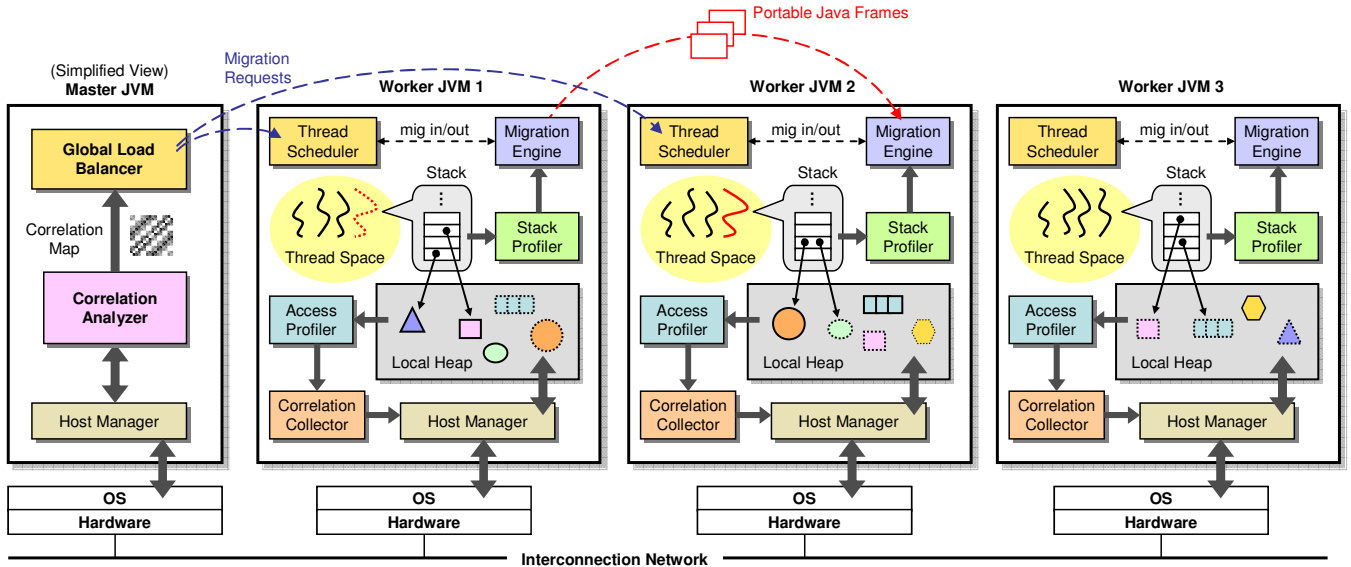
Portable Java Frames

Migration Requests

(Simplified View)
Master JVM

Global Load Balancer

Correlation Map

Correlation Analyzer

Host Manager

OS
Hardware

Worker JVM 1

Thread Scheduler

mig in/out

Migration Engine

Stack

Thread Space

Stack Profiler

Access Profiler

Local Heap

Correlation Collector

Host Manager

OS
Hardware

Worker JVM 2

Thread Scheduler

mig in/out

Migration Engine

Stack

Thread Space

Stack Profiler

Access Profiler

Local Heap

Correlation Collector

Host Manager

OS
Hardware

Worker JVM 3

Thread Scheduler

mig in/out

Migration Engine

Stack

Thread Space

Stack Profiler

Access Profiler

Local Heap

Correlation Collector

Host Manager

OS
Hardware

Interconnection Network